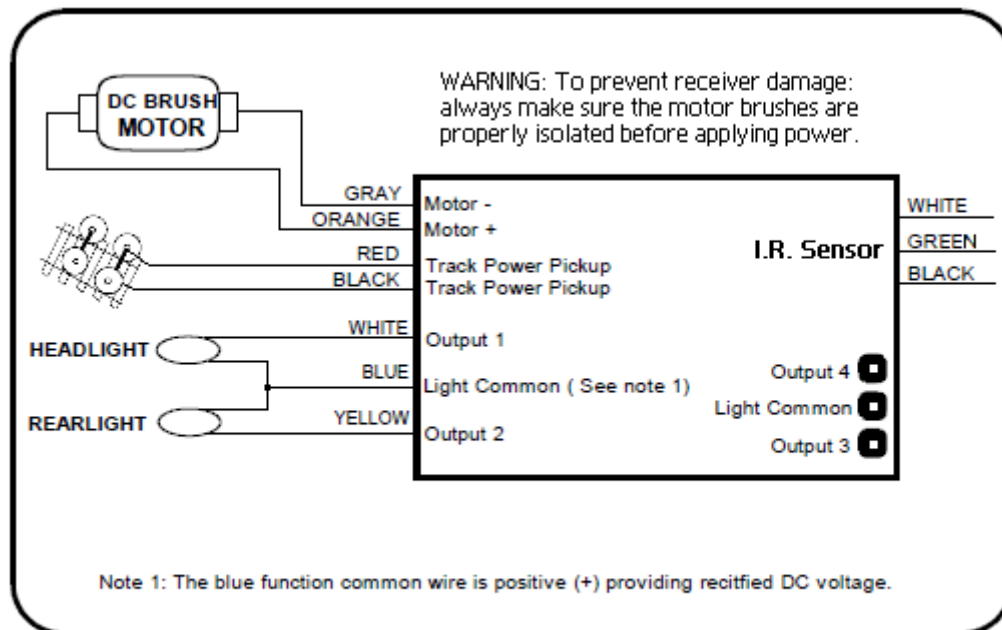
DC BRUSH MOTOR

WARNING: To prevent receiver damage: always make sure the motor brushes are properly isolated before applying power.

GRAY
ORANGE
RED
BLACK
WHITE
BLUE
YELLOW

Motor -
Motor +
Track Power Pickup
Track Power Pickup
Output 1
Light Common ( See note 1)
Output 2

I.R. Sensor

WHITE
GREEN
BLACK

Output 4
Light Common
Output 3

HEADLIGHT
REARLIGHT

Note 1: The blue function common wire is positive (+) providing recitfied DC voltage.